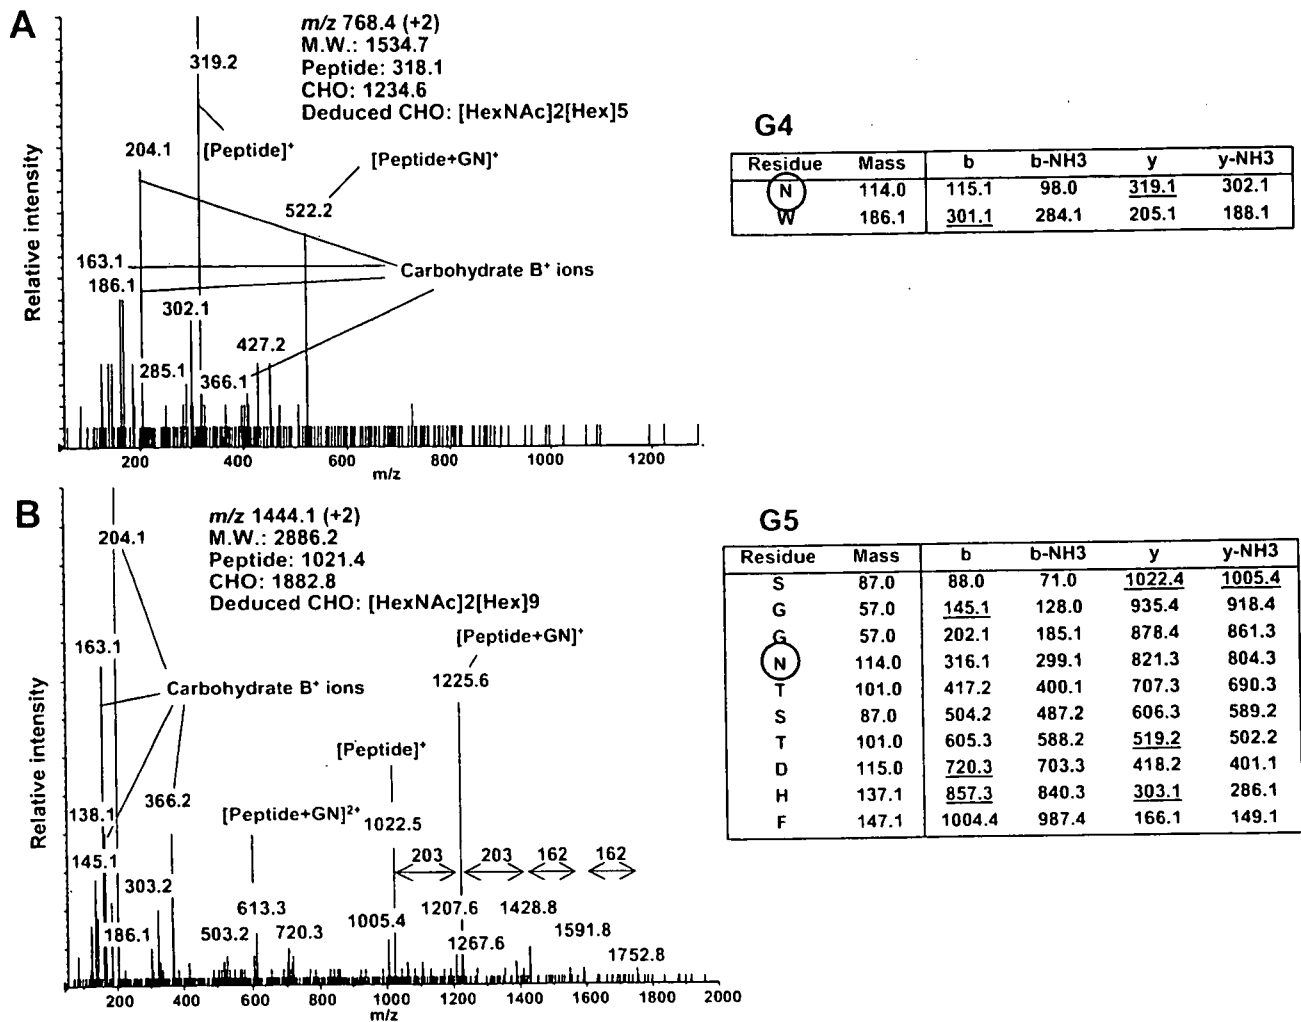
A

$m/z$ 768.4 (+2)
M.W.: 1534.7
Peptide: 318.1
CHO: 1234.6
Deduced CHO: [HexNAc]2[Hex]5

319.2
[Peptide]$^+$
204.1
[Peptide+GN]$^+$
522.2
163.1
186.1
Carbohydrate B$^+$ ions
302.1
427.2
285.1
366.1

Relative intensity

200 400 600 800 1000 1200
m/z

G4

| Residue | Mass | b | b-NH3 | y | y-NH3 |
|---|---|---|---|---|---|
| N | 114.0 | 115.1 | 98.0 | 319.1 | 302.1 |
| W | 186.1 | 301.1 | 284.1 | 205.1 | 188.1 |

B

$m/z$ 1444.1 (+2)
M.W.: 2886.2
Peptide: 1021.4
CHO: 1882.8
Deduced CHO: [HexNAc]2[Hex]9

204.1
163.1
Carbohydrate B$^+$ ions
[Peptide+GN]$^+$
1225.6
[Peptide]$^+$
1022.5
138.1
366.2
[Peptide+GN]$^{2+}$
145.1
303.2
613.3
203 203 162 162
1005.4
1207.6
1428.8
503.2
720.3
186.1
1267.6
1591.8
1752.8

Relative intensity

200 400 600 800 1000 1200 1400 1600 1800 2000
m/z

G5

| Residue | Mass | b | b-NH3 | y | y-NH3 |
|---|---|---|---|---|---|
| S | 87.0 | 88.0 | 71.0 | 1022.4 | 1005.4 |
| G | 57.0 | 145.1 | 128.0 | 935.4 | 918.4 |
| G | 57.0 | 202.1 | 185.1 | 878.4 | 861.3 |
| N | 114.0 | 316.1 | 299.1 | 821.3 | 804.3 |
| T | 101.0 | 417.2 | 400.1 | 707.3 | 690.3 |
| S | 87.0 | 504.2 | 487.2 | 606.3 | 589.2 |
| T | 101.0 | 605.3 | 588.2 | 519.2 | 502.2 |
| D | 115.0 | 720.3 | 703.3 | 418.2 | 401.1 |
| H | 137.1 | 857.3 | 840.3 | 303.1 | 286.1 |
| F | 147.1 | 1004.4 | 987.4 | 166.1 | 149.1 |